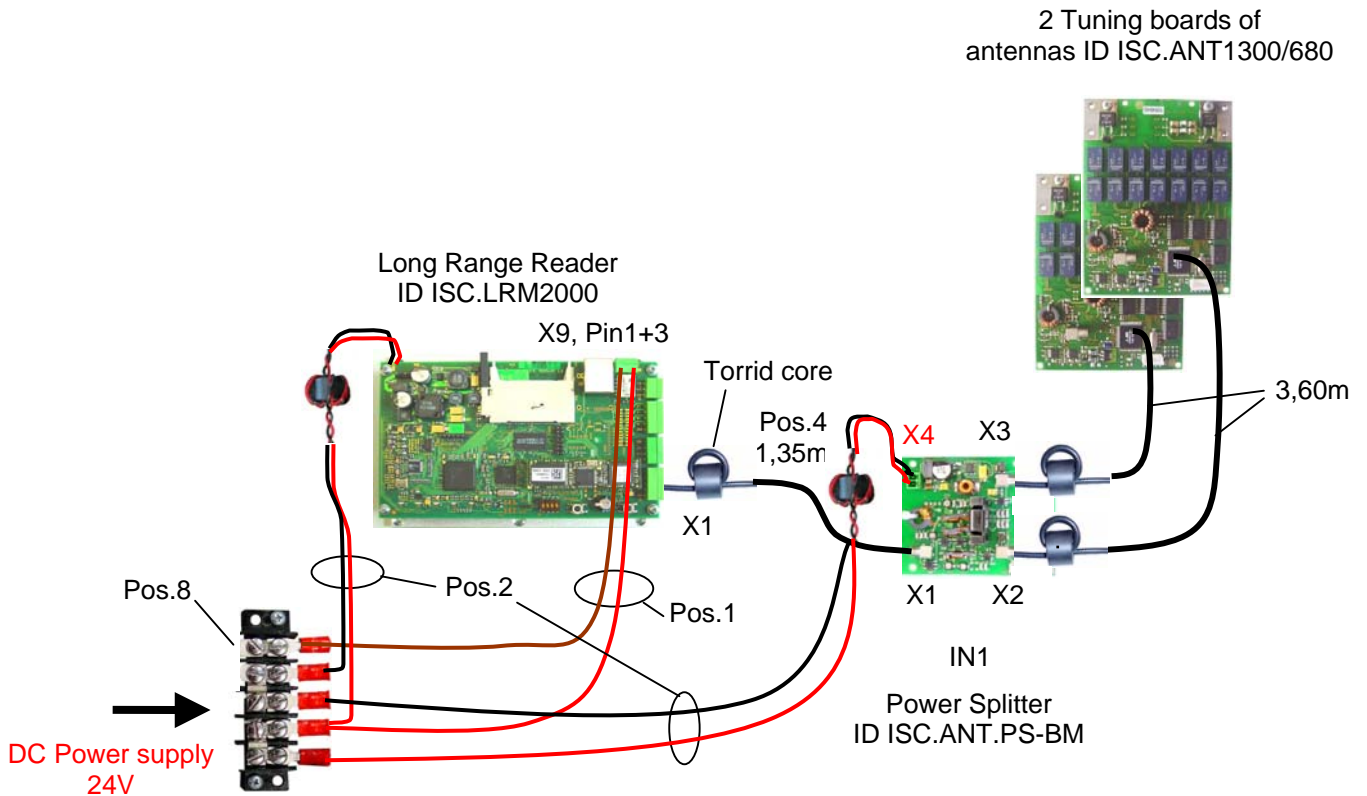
2 Tuning boards of antennas ID ISC.ANT1300/680

Long Range Reader
ID ISC.LRM2000

X9, Pin1+3

Torrid core

Pos.4
1,35m

X4

X3

3,60m

X1

X1

X2

Pos.8

Pos.2

Pos.1

IN1

Power Splitter
ID ISC.ANT.PS-BM

DC Power supply
24V